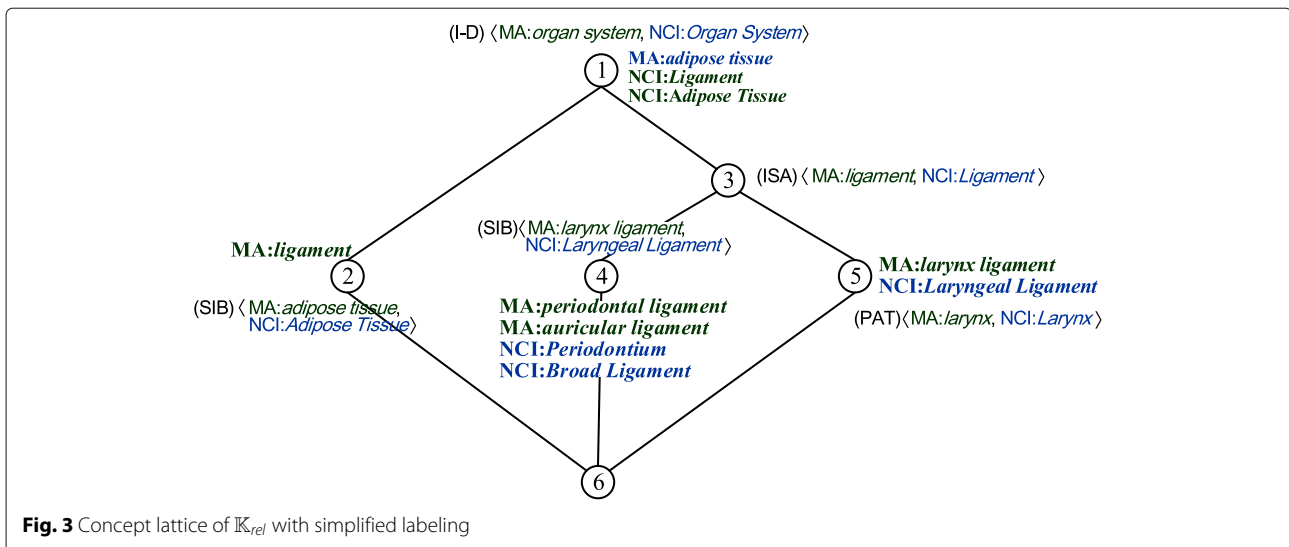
(I-D) ⟨MA:organ system, NCI:Organ System⟩

1
MA:adipose tissue
NCI:Ligament
NCI:Adipose Tissue

3
(ISA) ⟨MA:ligament, NCI:Ligament⟩

(SIB)⟨MA:larynx ligament, NCI:Laryngeal Ligament⟩

MA:ligament
2
(SIB) ⟨MA:adipose tissue, NCI:Adipose Tissue⟩

4
MA:periodontal ligament
MA:auricular ligament
NCI:Periodontium
NCI:Broad Ligament

5
MA:larynx ligament
NCI:Laryngeal Ligament
(PAT)⟨MA:larynx, NCI:Larynx⟩

6

**Fig. 3** Concept lattice of $\mathbb{K}_{rel}$ with simplified labeling